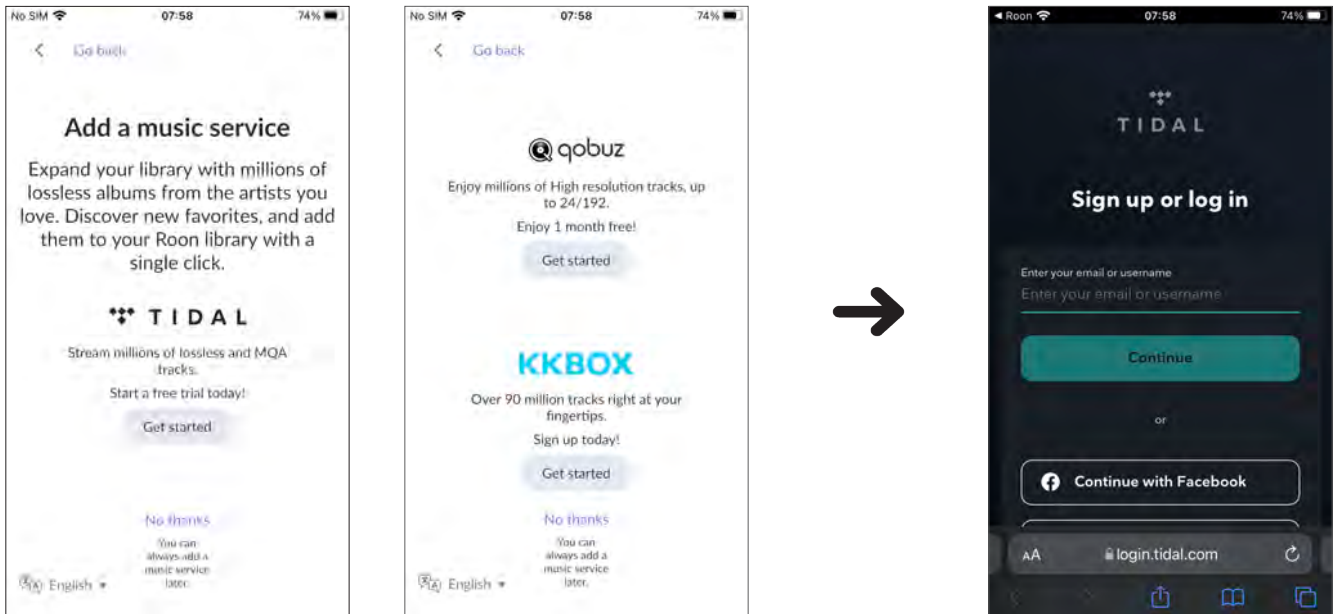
No SIM 07:58 74%

Go back

Add a music service

Expand your library with millions of lossless albums from the artists you love. Discover new favorites, and add them to your Roon library with a single click.

TIDAL

Stream millions of lossless and MQA tracks.

Start a free trial today!

Get started

No thanks

You can always add a music service later.

English

No SIM 07:58 74%

Go back

qobuz

Enjoy millions of High resolution tracks, up to 24/192.

Enjoy 1 month free!

Get started

KKBOX

Over 90 million tracks right at your fingertips.

Sign up today!

Get started

No thanks

You can always add a music service later.

English

◄ Roon 07:58 74%

TIDAL

Sign up or log in

Enter your email or username

Enter your email or username

Continue

or

Continue with Facebook

AA login.tidal.com